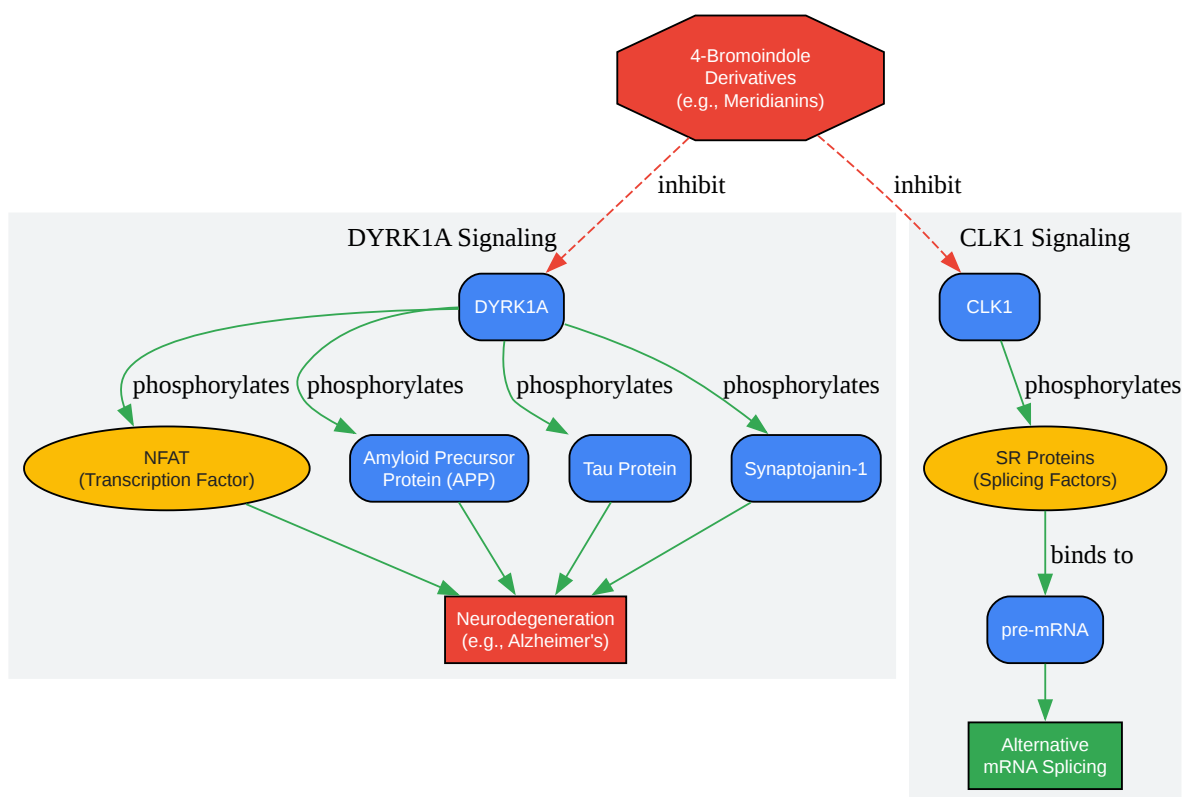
4-Bromoindole Derivatives (e.g., Meridianins)

inhibit

inhibit

DYRK1A Signaling

CLK1 Signaling

DYRK1A

CLK1

phosphorylates

phosphorylates

phosphorylates

phosphorylates

phosphorylates

NFAT (Transcription Factor)

Amyloid Precursor Protein (APP)

Tau Protein

Synaptojanin-1

SR Proteins (Splicing Factors)

binds to

Neurodegeneration (e.g., Alzheimer's)

pre-mRNA

Alternative mRNA Splicing